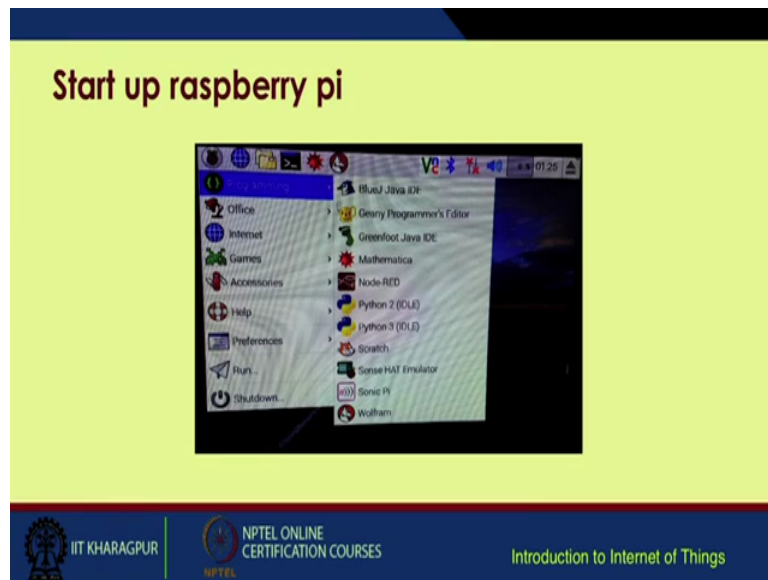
Start up raspberry pi

01:25

Programming

Office

Internet

Games

Accessories

Help

Preferences

Run...

Shutdown...

BlueJ Java IDE

Geany Programmer's Editor

Greenfoot Java IDE

Mathematica

Node-RED

Python 2 (IDLE)

Python 3 (IDLE)

Scratch

Sense HAT Emulator

Sonic Pi

Wolfram

IIT KHARAGPUR

NPTEL ONLINE CERTIFICATION COURSES

NPTEL

Introduction to Internet of Things